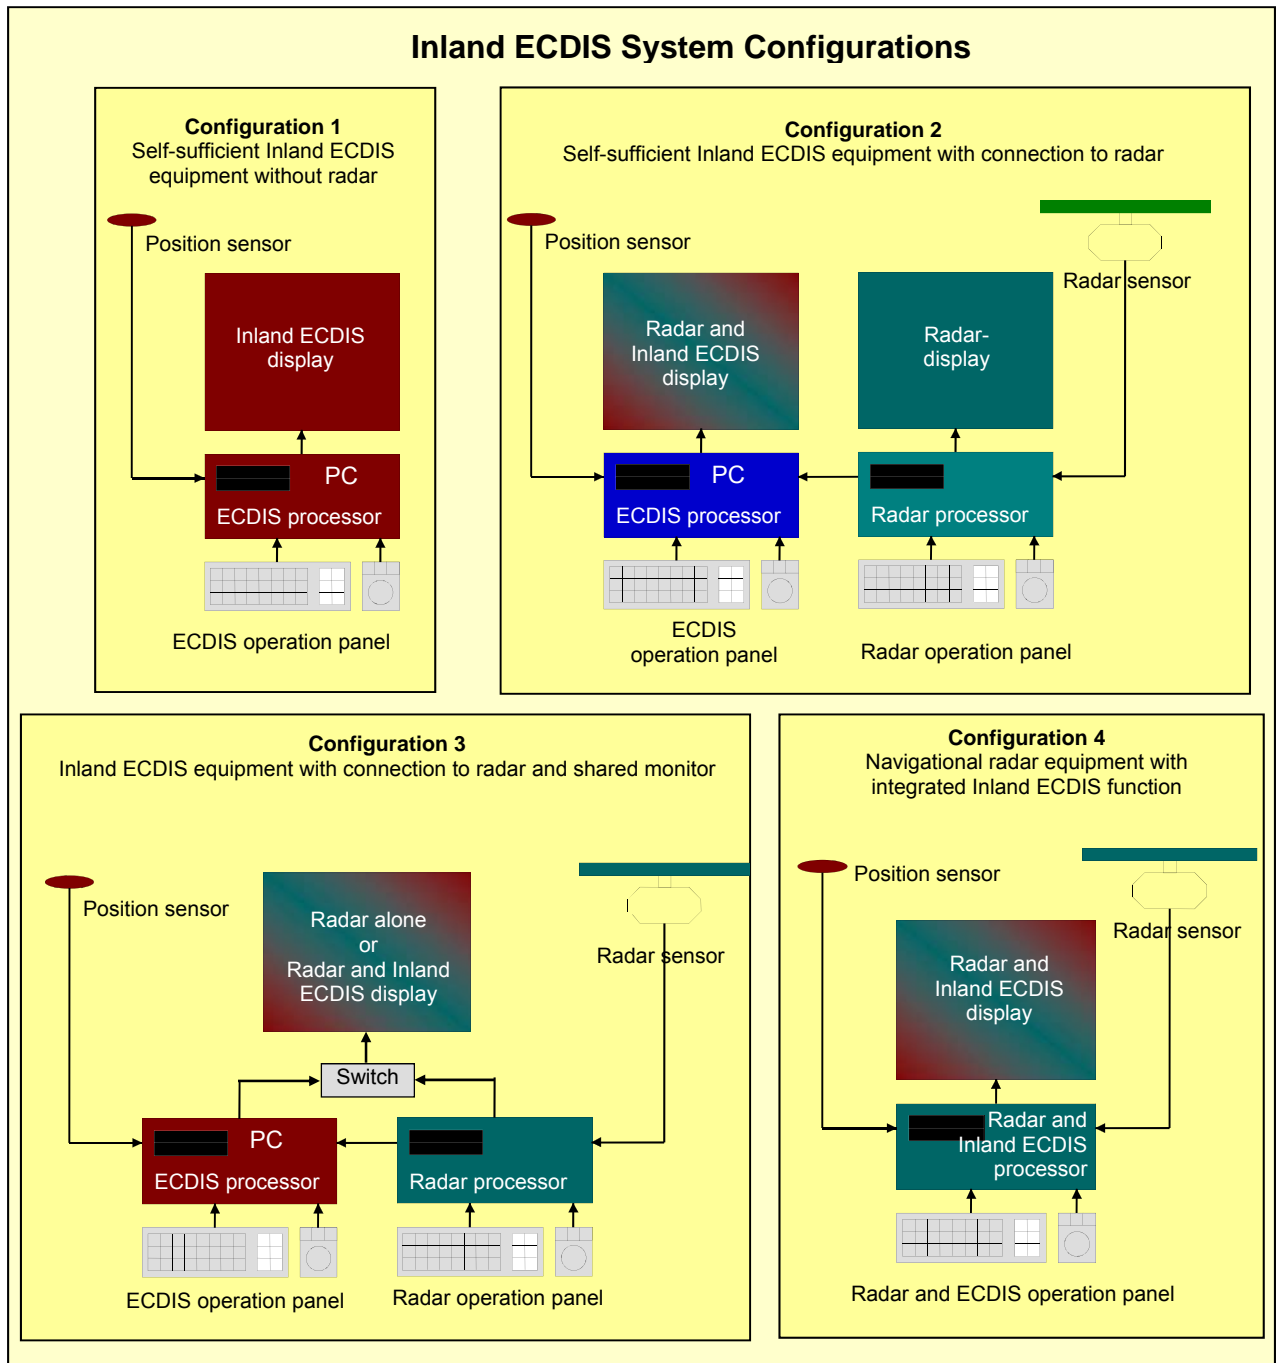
Inland ECDIS System Configurations

Configuration 1
Self-sufficient Inland ECDIS equipment without radar

Position sensor

Inland ECDIS display

PC
ECDIS processor

ECDIS operation panel

Configuration 2
Self-sufficient Inland ECDIS equipment with connection to radar

Position sensor

Radar sensor

Radar and Inland ECDIS display

Radar-display

PC
ECDIS processor

Radar processor

ECDIS operation panel

Radar operation panel

Configuration 3
Inland ECDIS equipment with connection to radar and shared monitor

Position sensor

Radar alone or Radar and Inland ECDIS display

Radar sensor

Switch

PC
ECDIS processor

Radar processor

ECDIS operation panel

Radar operation panel

Configuration 4
Navigational radar equipment with integrated Inland ECDIS function

Position sensor

Radar sensor

Radar and Inland ECDIS display

Radar and Inland ECDIS processor

Radar and ECDIS operation panel